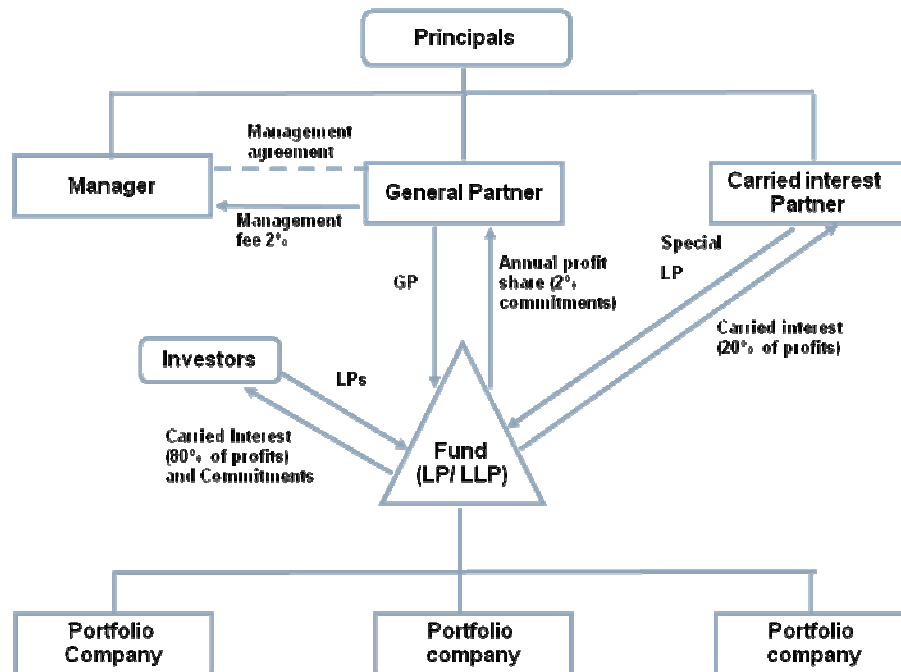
Principals

Management agreement

Manager

General Partner

Carried interest Partner

Management fee 2%

GP

Annual profit share (2% commitments)

Special LP

Carried interest (20% of profits)

Investors

LPs

Carried Interest (80% of profits) and Commitments

Fund (LP/ LLP)

Portfolio Company

Portfolio company

Portfolio company